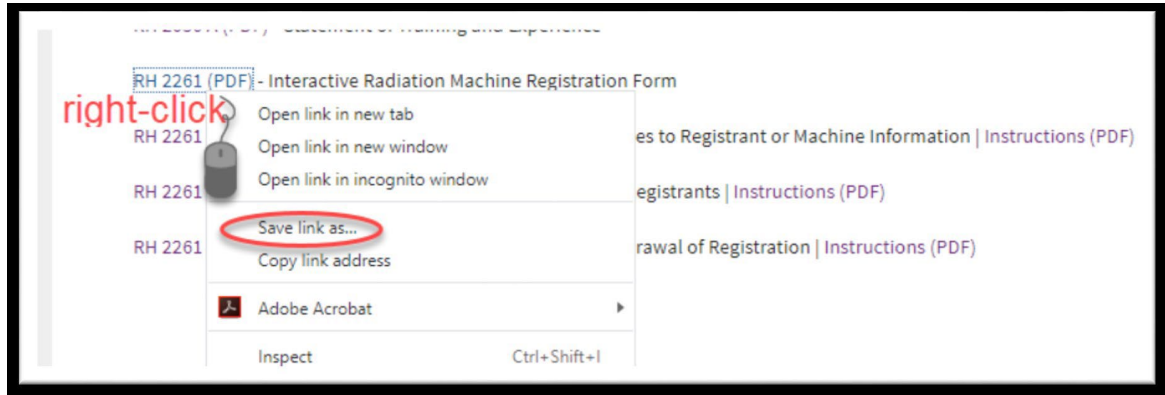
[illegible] (PDF) - Statement of Training and Experience

RH 2261 (PDF) - Interactive Radiation Machine Registration Form

right-click

RH 2261 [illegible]es to Registrant or Machine Information | Instructions (PDF)

RH 2261 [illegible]egistrants | Instructions (PDF)

RH 2261 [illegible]rawal of Registration | Instructions (PDF)

Open link in new tab
Open link in new window
Open link in incognito window
Save link as...
Copy link address
Adobe Acrobat
Inspect Ctrl+Shift+I